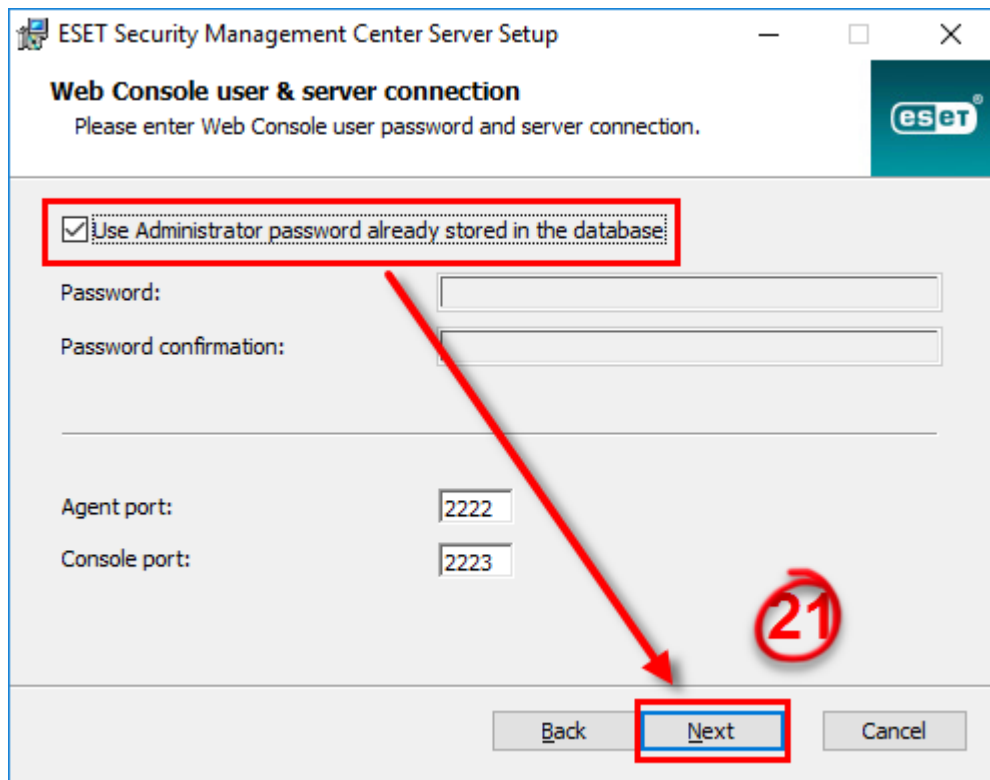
ESET Security Management Center Server Setup

Web Console user & server connection
Please enter Web Console user password and server connection.

eset

Use Administrator password already stored in the database

Password:

Password confirmation:

Agent port: 2222

Console port: 2223

21

Back Next Cancel